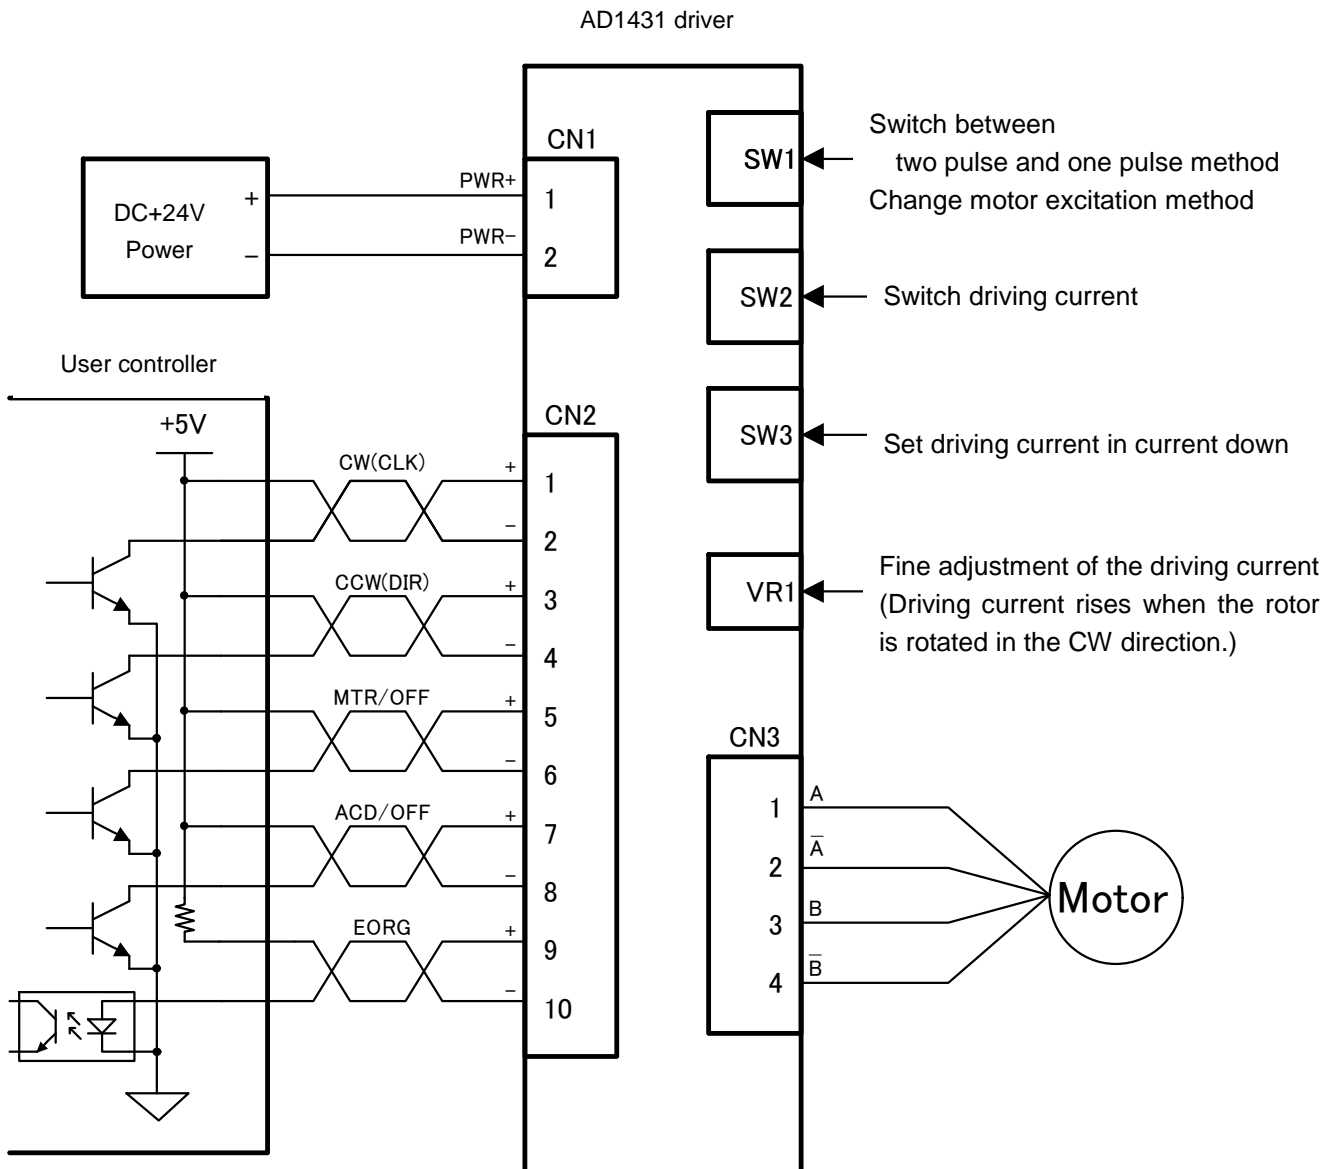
AD1431 driver

DC+24V
Power
+
−
PWR+
PWR−
CN1
1
2

SW1
Switch between
two pulse and one pulse method
Change motor excitation method

SW2
Switch driving current

User controller

+5V

CN2
CW(CLK)
+
1
−
2
CCW(DIR)
+
3
−
4
MTR/OFF
+
5
−
6
ACD/OFF
+
7
−
8
EORG
+
9
−
10

SW3
Set driving current in current down

VR1
Fine adjustment of the driving current (Driving current rises when the rotor is rotated in the CW direction.)

CN3
1
2
3
4
A
$\overline{A}$
B
$\overline{B}$
Motor